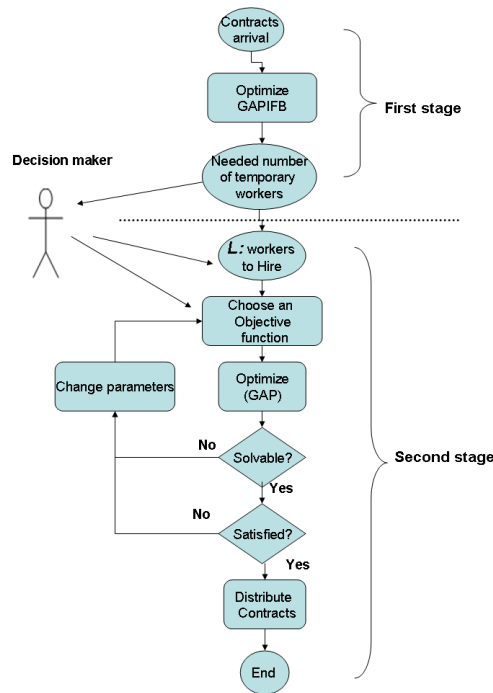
Contracts arrival

Optimize GAPIFB

First stage

Decision maker

Needed number of temporary workers

$L$: workers to Hire

Choose an Objective function

Change parameters

Optimize (GAP)

No

Solvable?

Yes

Second stage

No

Satisfied?

Yes

Distribute Contracts

End